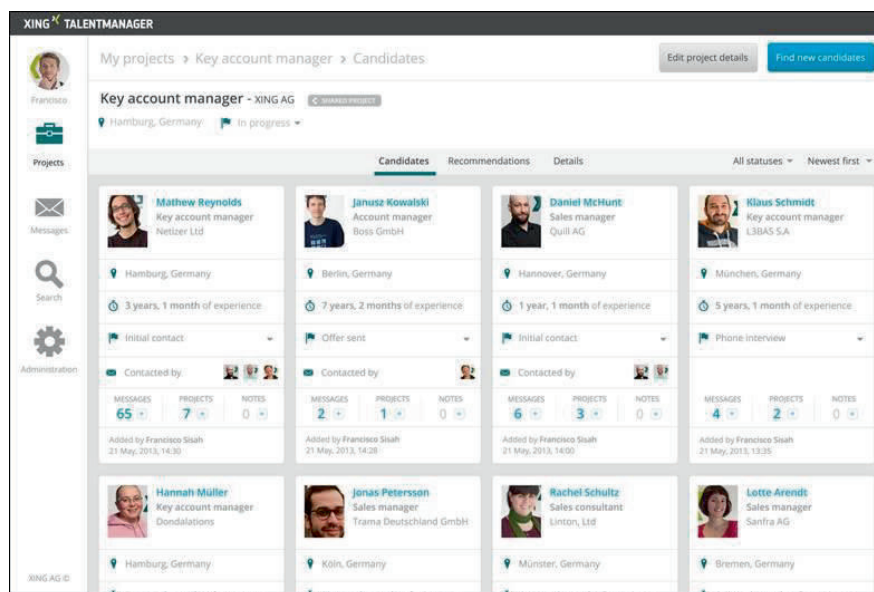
XING TALENTMANAGER

Francisco

Projects

Messages

Search

Administration

XING AG ©

My projects > Key account manager > Candidates

Edit project details

Find new candidates

Key account manager - XING AG

SHARED PROJECT

Hamburg, Germany

In progress

Candidates

Recommendations

Details

All statuses

Newest first

Mathew Reynolds
Key account manager
Netizer Ltd

Hamburg, Germany

3 years, 1 month of experience

Initial contact

Contacted by

| MESSAGES | PROJECTS | NOTES |
|---|---|---|
| 65 | 7 | 0 |

Added by Francisco Sisah
21 May, 2013, 14:30

Janusz Kowalski
Account manager
Boss GmbH

Berlin, Germany

7 years, 2 months of experience

Offer sent

Contacted by

| MESSAGES | PROJECTS | NOTES |
|---|---|---|
| 2 | 1 | 0 |

Added by Francisco Sisah
21 May, 2013, 14:28

Daniel McHunt
Sales manager
Quill AG

Hannover, Germany

1 year, 1 month of experience

Initial contact

Contacted by

| MESSAGES | PROJECTS | NOTES |
|---|---|---|
| 6 | 3 | 0 |

Added by Francisco Sisah
21 May, 2013, 14:00

Klaus Schmidt
Key account manager
L3BAS S.A.

München, Germany

5 years, 1 month of experience

Phone interview

| MESSAGES | PROJECTS | NOTES |
|---|---|---|
| 4 | 2 | 0 |

Added by Francisco Sisah
21 May, 2013, 13:35

Hannah Müller
Key account manager
Dondalations

Hamburg, Germany

Jonas Petersson
Sales manager
Trama Deutschland GmbH

Köln, Germany

Rachel Schultz
Sales consultant
Linton, Ltd

Münster, Germany

Lotte Arendt
Sales manager
Sanfra AG

Bremen, Germany